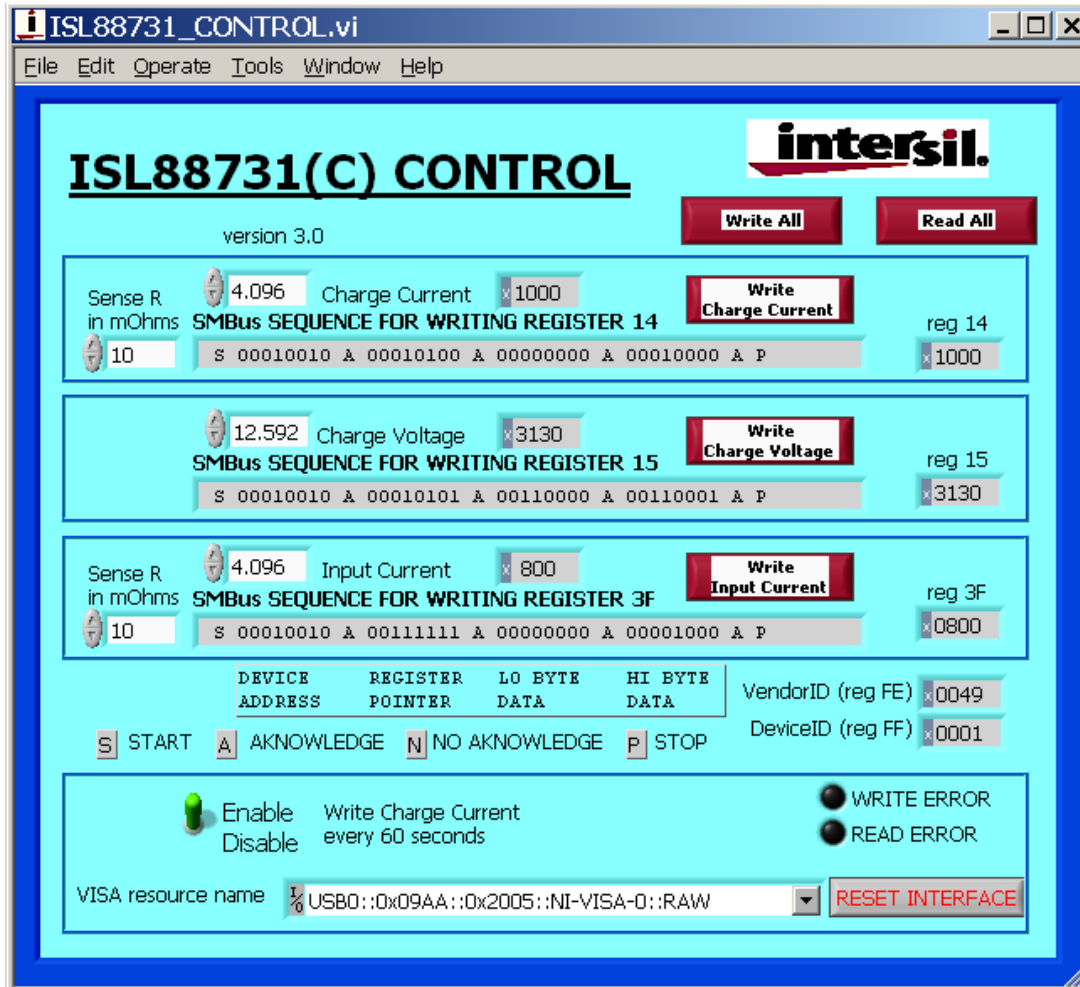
ISL88731_CONTROL.vi

File Edit Operate Tools Window Help

ISL88731(C) CONTROL

intersil.

Write All Read All

version 3.0

Sense R in mOhms 10

4.096 Charge Current x 1000

Write Charge Current

SMBus SEQUENCE FOR WRITING REGISTER 14

S 00010010 A 00010100 A 00000000 A 00010000 A P

reg 14 x 1000

12.592 Charge Voltage x 3130

Write Charge Voltage

SMBus SEQUENCE FOR WRITING REGISTER 15

S 00010010 A 00010101 A 00110000 A 00110001 A P

reg 15 x 3130

Sense R in mOhms 10

4.096 Input Current x 800

Write Input Current

SMBus SEQUENCE FOR WRITING REGISTER 3F

S 00010010 A 00111111 A 00000000 A 00001000 A P

reg 3F x 0800

| DEVICE ADDRESS | REGISTER POINTER | LO BYTE DATA | HI BYTE DATA |
|---|---|---|---|

VendorID (reg FE) x 0049

DeviceID (reg FF) x 0001

S START A AKNOWLEDGE N NO AKNOWLEDGE P STOP

Enable Disable

Write Charge Current every 60 seconds

WRITE ERROR

READ ERROR

VISA resource name I/O USB0::0x09AA::0x2005::NI-VISA-0::RAW

RESET INTERFACE